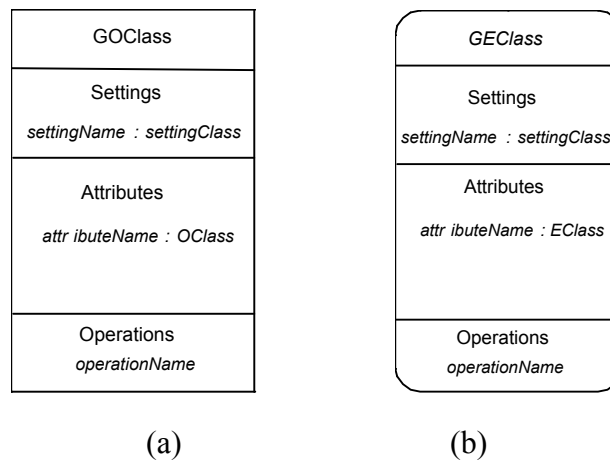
GOClass

Settings

settingName : settingClass

Attributes

attr ibuteName : OClass

Operations

operationName

(a)

GEClass

Settings

settingName : settingClass

Attributes

attr ibuteName : EClass

Operations

operationName

(b)